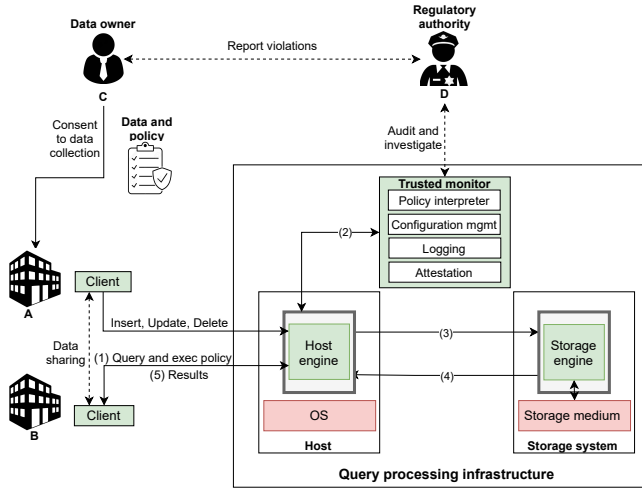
Data owner

Regulatory authority

Report violations

C

D

Consent to data collection

Data and policy

Audit and investigate

Trusted monitor

Policy interpreter

Configuration mgmt

Logging

Attestation

(2)

Client

A

Insert, Update, Delete

Data sharing

(1) Query and exec policy

(5) Results

Host engine

(3)

(4)

Storage engine

Client

B

OS

Storage medium

Host

Storage system

Query processing infrastructure